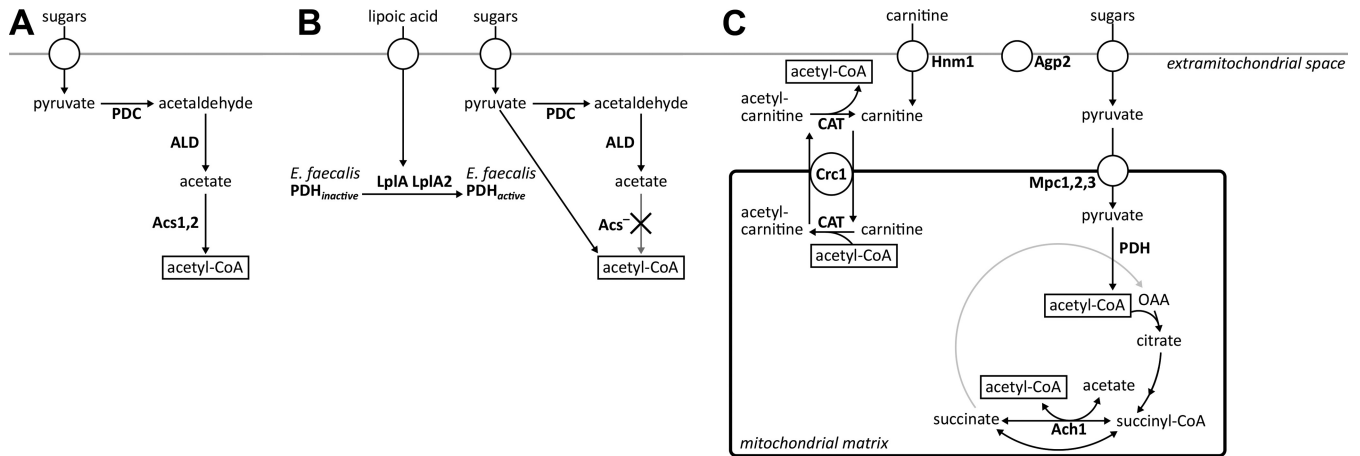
A

sugars

pyruvate

PDC

acetaldehyde

ALD

acetate

Acs1,2

acetyl-CoA

B

lipoic acid

sugars

pyruvate

PDC

acetaldehyde

ALD

acetate

*E. faecalis* PDH$_{inactive}$

LplA LplA2

*E. faecalis* PDH$_{active}$

Acs$^{-}$

acetyl-CoA

C

carnitine

Hnm1

Agp2

sugars

*extramitochondrial space*

acetyl-CoA

acetyl-carnitine

CAT

carnitine

pyruvate

Crc1

Mpc1,2,3

acetyl-carnitine

CAT

carnitine

acetyl-CoA

pyruvate

PDH

acetyl-CoA

OAA

citrate

acetyl-CoA

acetate

succinate

Ach1

succinyl-CoA

*mitochondrial matrix*